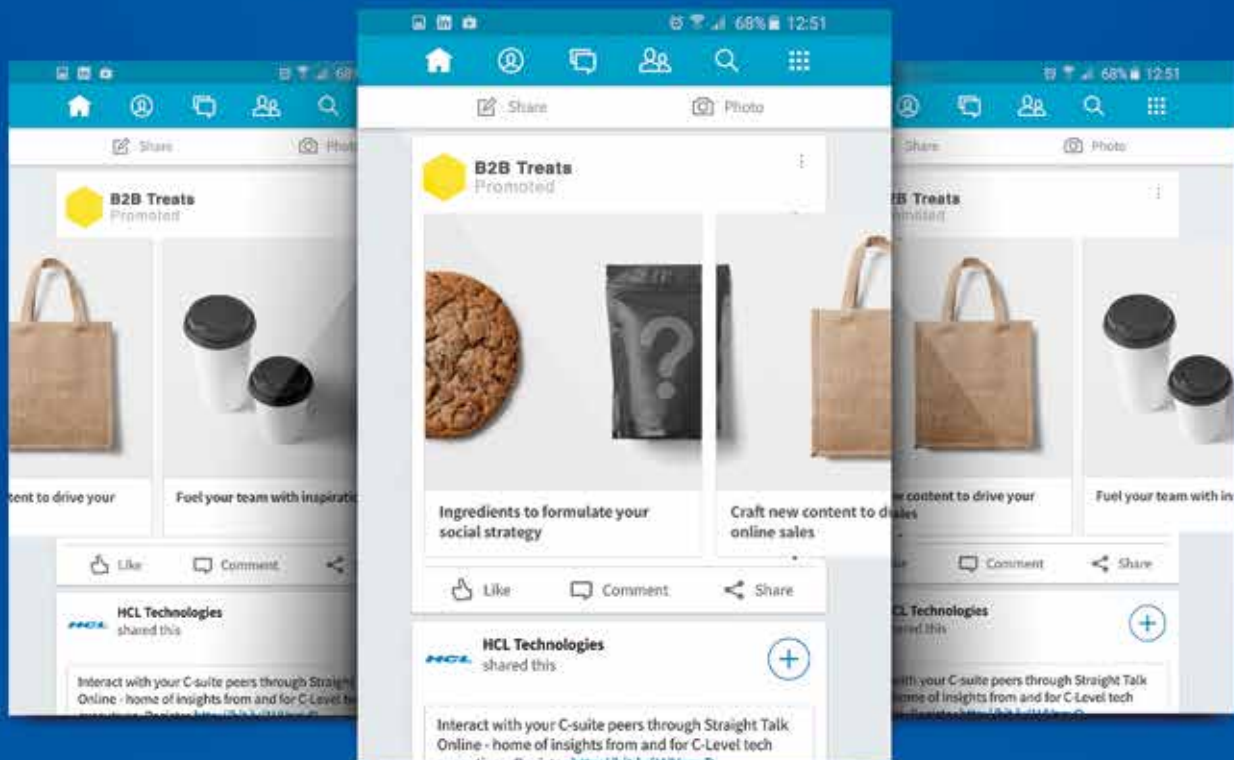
68% 12:51

Share

Photo

B2B Treats
Promoted

Ingredients to formulate your social strategy

Craft new content to drive your online sales

Like

Comment

Share

HCL Technologies
shared this

Interact with your C-suite peers through Straight Talk Online - home of insights from and for C-Level tech

Share

Photo

B2B Treats
Promoted

ntent to drive your

Fuel your team with inspiratio

Like

Comment

HCL Technologies
shared this

Interact with your C-suite peers through Straight Online - home of insights from and for C-Level te

68% 12:51

Share

Photo

B2B Treats
omoted

w content to drive your les

Fuel your team with in

Comment

Share

CL Technologies
ared this

with your C-suite peers through Straight Talk
me of insights from and for C-Level tech